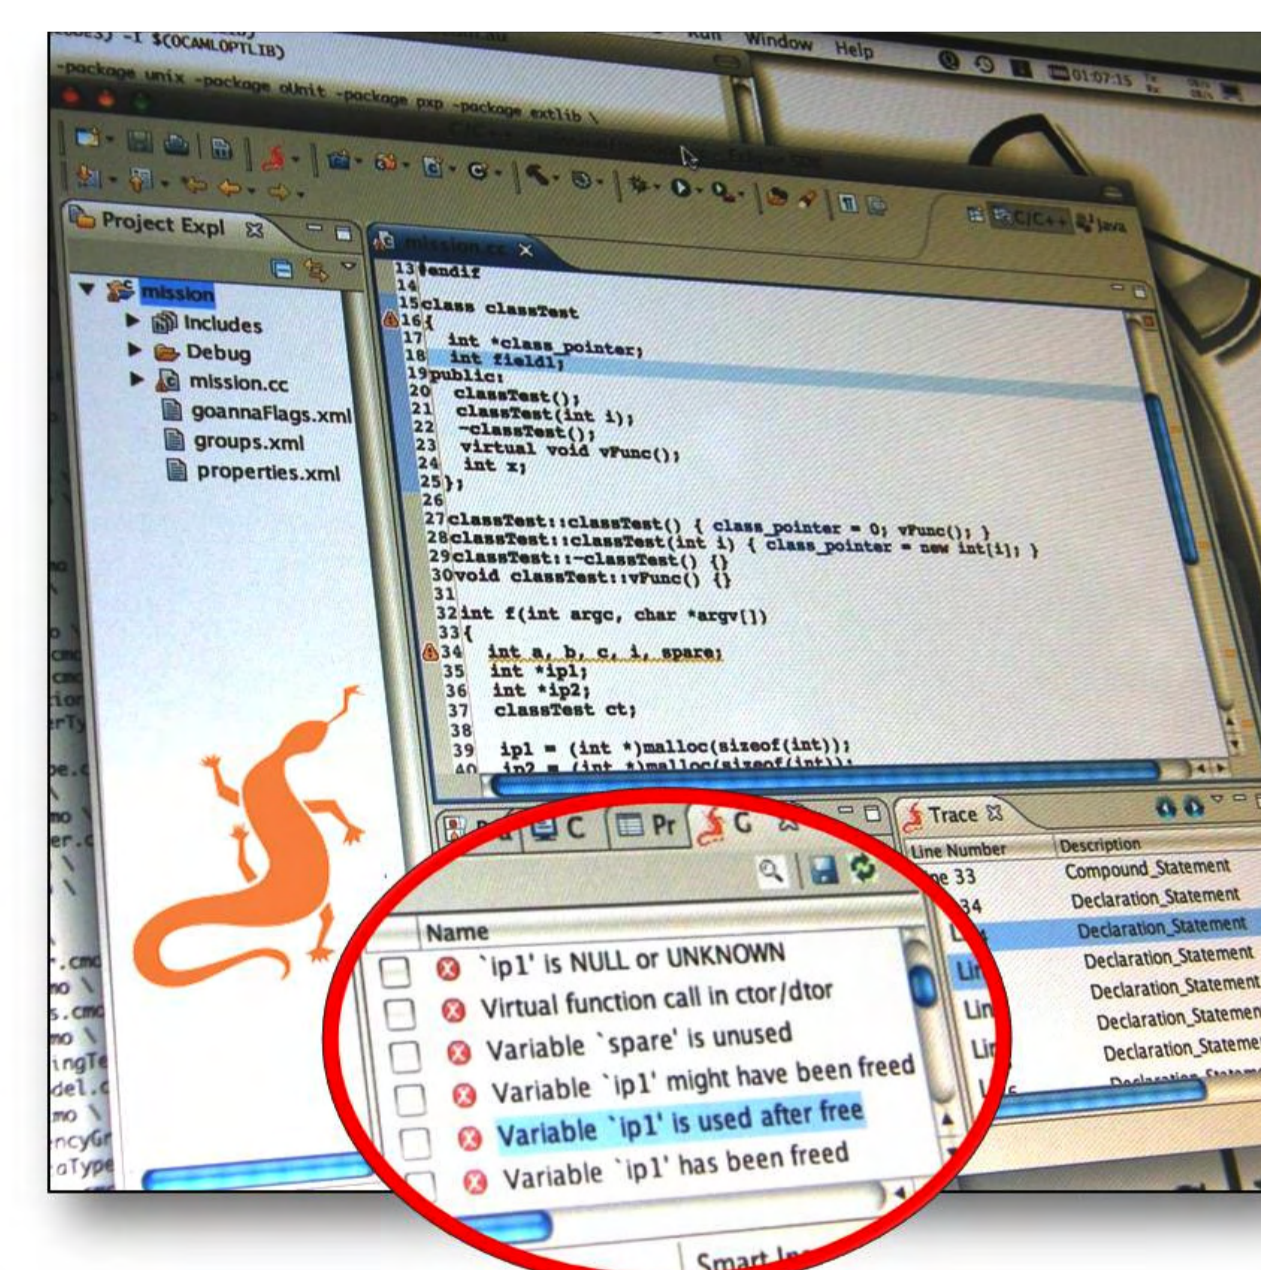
-I $(OCAMLOPTLIB)
-package unix -package oUnit -package pxp -package extlib \

Run Window Help
01:07:15

Project Expl
mission
Includes
Debug
mission.cc
goannaFlags.xml
groups.xml
properties.xml

mission.cc
C/C++ Java

13 #endif
14
15 class classTest
16 {
17 int *class_pointer;
18 int field1;
19 public:
20 classTest();
21 classTest(int i);
22 ~classTest();
23 virtual void vFunc();
24 int x;
25 };
26
27 classTest::classTest() { class_pointer = 0; vFunc(); }
28 classTest::classTest(int i) { class_pointer = new int[i]; }
29 classTest::~classTest() {}
30 void classTest::vFunc() {}
31
32 int f(int argc, char *argv[])
33 {
34 int a, b, c, i, spare;
35 int *ip1;
36 int *ip2;
37 classTest ct;
38
39 ip1 = (int *)malloc(sizeof(int));
40 ip2 = (int *)malloc(sizeof(int));

C Pr G

Name
`ip1' is NULL or UNKNOWN
Virtual function call in ctor/dtor
Variable `spare' is unused
Variable `ip1' might have been freed
Variable `ip1' is used after free
Variable `ip1' has been freed

Trace
Line Number | Description
Line 33 | Compound_Statement
Line 34 | Declaration_Statement
Line | Declaration_Statement
Lin | Declaration_Statement
Lin | Declaration_Statement
Lin | Declaration_Statement

Smart In